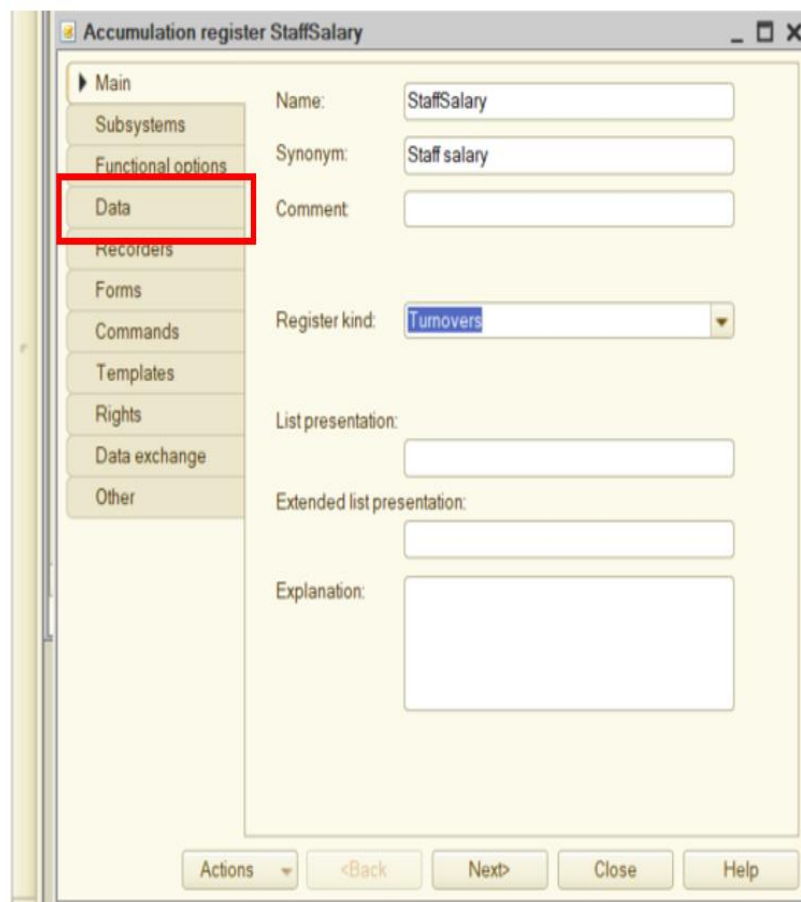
Accumulation register StaffSalary

Main
Subsystems
Functional options
Data
Recorders
Forms
Commands
Templates
Rights
Data exchange
Other

Name: StaffSalary
Synonym: Staff salary
Comment:

Register kind: Turnovers

List presentation:

Extended list presentation:

Explanation:

Actions
<Back
Next>
Close
Help